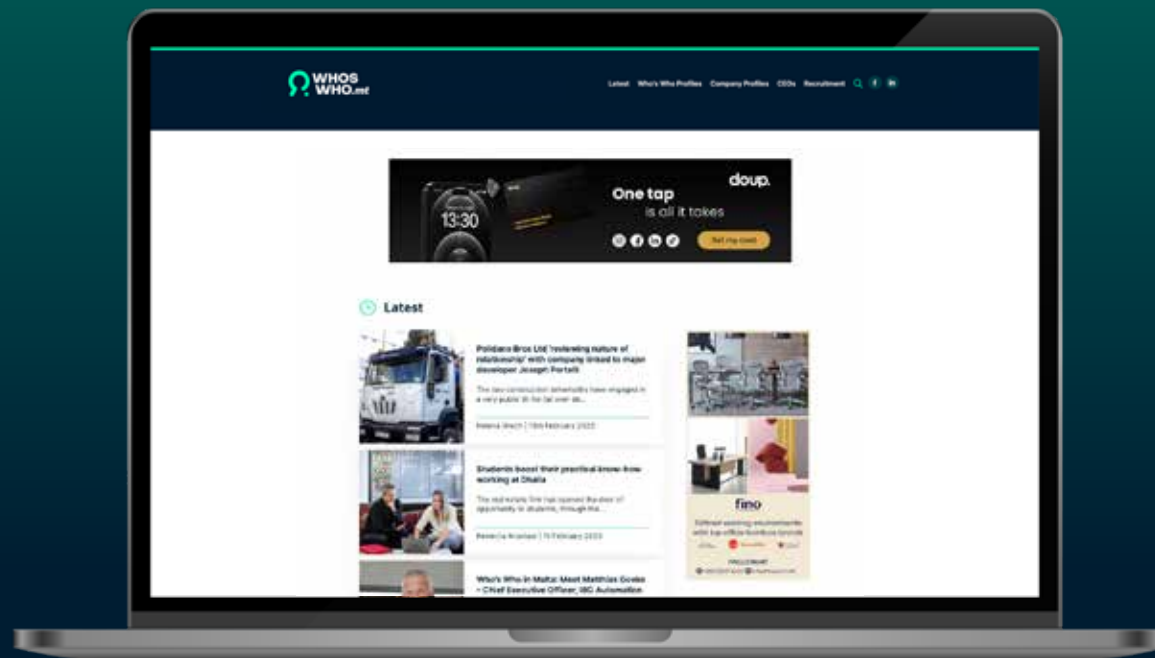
WHOS WHO.mt

Latest Who's Who Profiles Company Profiles CEOs Recruitment

13:30

One tap is all it takes

doup.

Get my card

Latest

Polidano Bros Ltd 'reviewing nature of relationship' with company linked to major developer Joseph Portelli

The two construction behemoths have engaged in a very public tit for tat over ab...

Helena Grech | 19th February 2025

Students boost their practical know-how working at Dhalia

The real estate firm has opened the door of opportunity to students, through the...

Rebecca Arcelao | 11 February 2025

Who's Who in Malta: Meet Matthias Geske – Chief Executive Officer, IBC Automation

fino

Different working environments with top office furniture brands

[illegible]